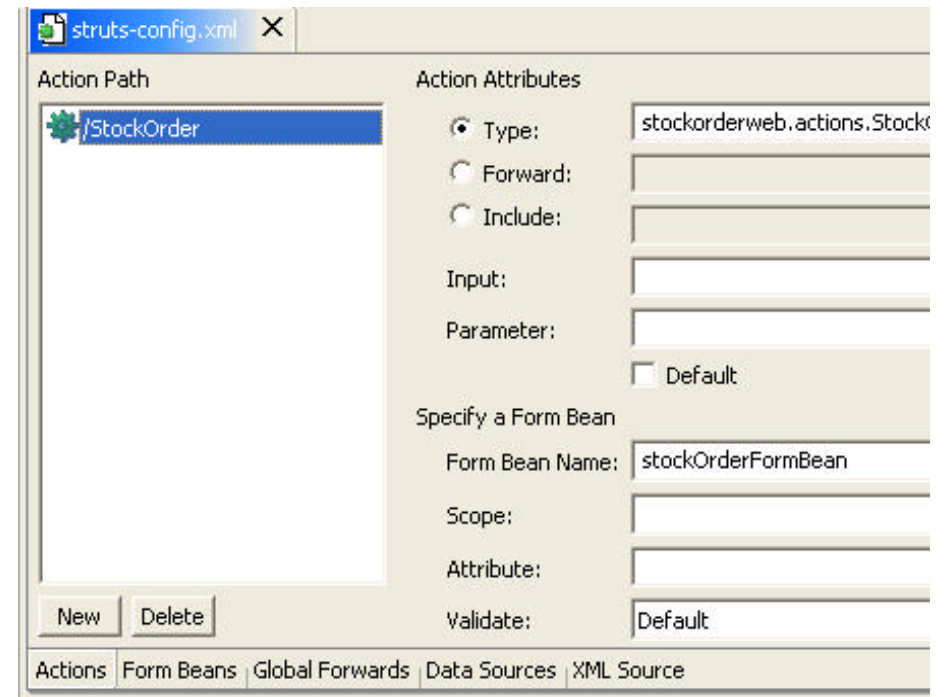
struts-config.xml ✕

Action Path

/StockOrder

New Delete

Action Attributes

Type: stockorderweb.actions.StockO

Forward:

Include:

Input:

Parameter:

Default

Specify a Form Bean

Form Bean Name: stockOrderFormBean

Scope:

Attribute:

Validate: Default

Actions | Form Beans | Global Forwards | Data Sources | XML Source